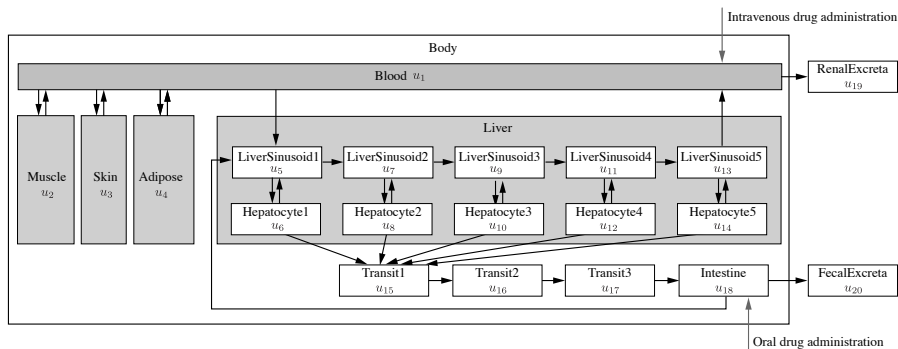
Intravenous drug administration

Body

Blood $u_1$

RenalExcreta $u_{19}$

Muscle $u_2$

Skin $u_3$

Adipose $u_4$

Liver

LiverSinusoid1 $u_5$

LiverSinusoid2 $u_7$

LiverSinusoid3 $u_9$

LiverSinusoid4 $u_{11}$

LiverSinusoid5 $u_{13}$

Hepatocyte1 $u_6$

Hepatocyte2 $u_8$

Hepatocyte3 $u_{10}$

Hepatocyte4 $u_{12}$

Hepatocyte5 $u_{14}$

Transit1 $u_{15}$

Transit2 $u_{16}$

Transit3 $u_{17}$

Intestine $u_{18}$

FecalExcreta $u_{20}$

Oral drug administration